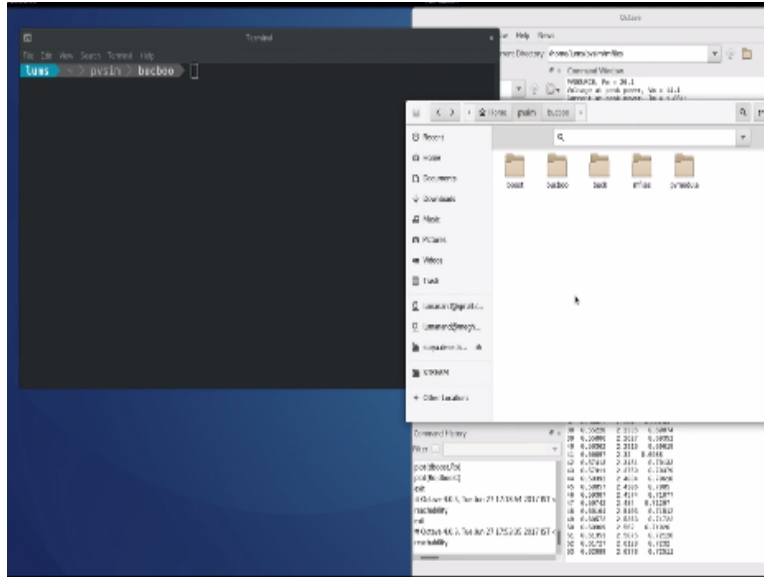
Terminal
File Edit View Search Terminal Help
tums > pvsim > bacboo

Octave
w Help News
rent Directory: /home/tums/pvsim/bacboo
Command Window

Home pvsim bacboo
Recent
Home
Documents
Downloads
Music
Pictures
Videos
Trash
Other Locations

boost
bacboo
buck
mfiles
pvmodule

Command History
Filter
Octave 4.0.3, Tue Jun 27 17:35:05 2017 IST
Octave 4.0.3, Tue Jun 27 17:53:05 2017 IST
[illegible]